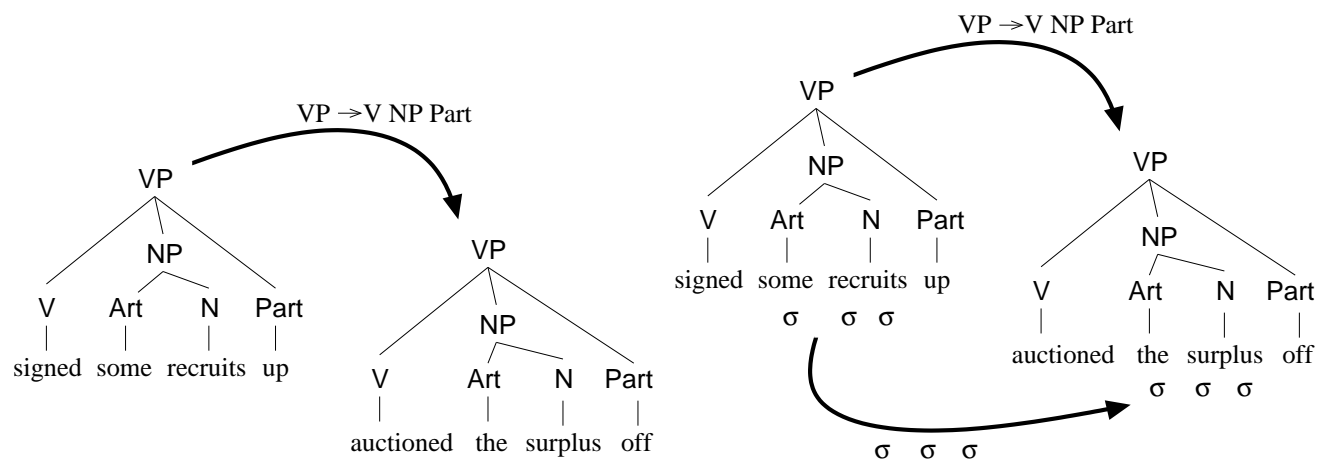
VP $\rightarrow$V NP Part

VP

NP

V Art N Part

signed some recruits up

VP

NP

V Art N Part

auctioned the surplus off

VP $\rightarrow$V NP Part

VP

NP

V Art N Part

signed some recruits up

σ σ σ

VP

NP

V Art N Part

auctioned the surplus off

σ σ σ

σ σ σ